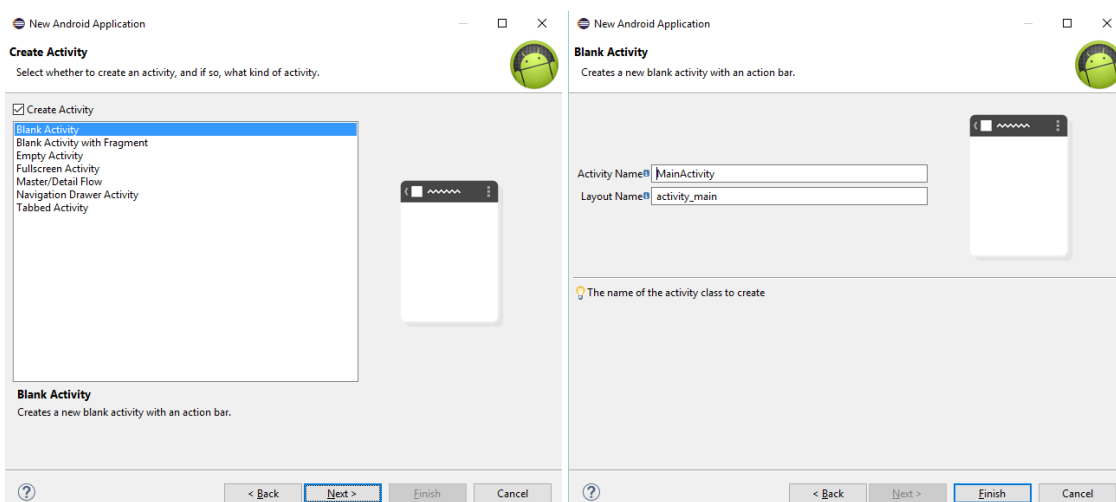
New Android Application

Create Activity

Select whether to create an activity, and if so, what kind of activity.

Create Activity

Blank Activity
Blank Activity with Fragment
Empty Activity
Fullscreen Activity
Master/Detail Flow
Navigation Drawer Activity
Tabbed Activity

Blank Activity

Creates a new blank activity with an action bar.

?

< Back   Next >   Finish   Cancel

New Android Application

Blank Activity

Creates a new blank activity with an action bar.

Activity Name MainActivity

Layout Name activity_main

The name of the activity class to create

?

< Back   Next >   Finish   Cancel